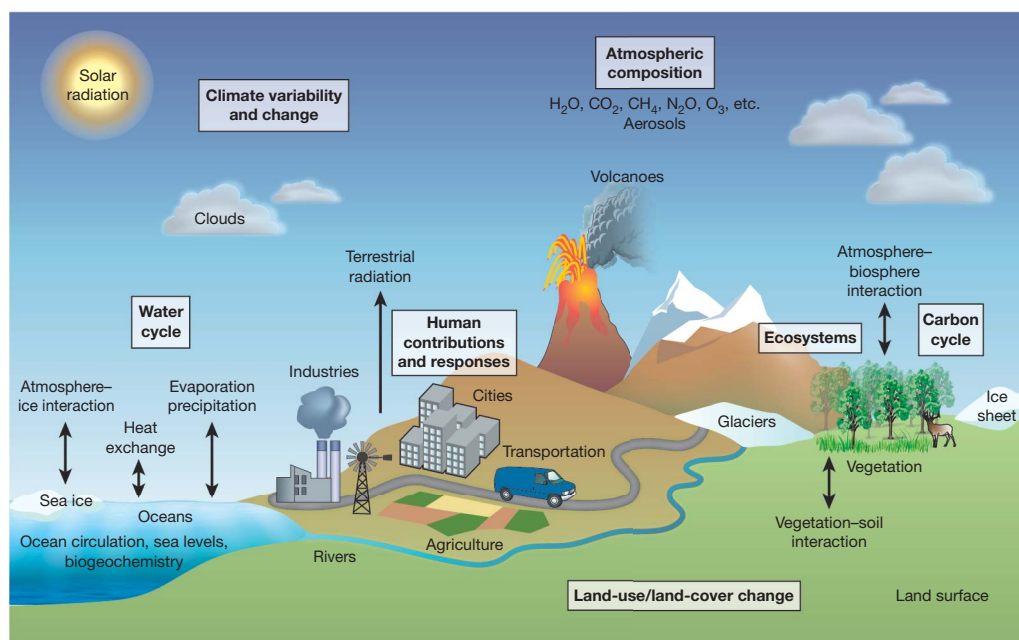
Solar radiation

Climate variability and change

Atmospheric composition

$H_2O$, $CO_2$, $CH_4$, $N_2O$, $O_3$, etc.
Aerosols

Volcanoes

Clouds

Terrestrial radiation

Atmosphere–biosphere interaction

Water cycle

Human contributions and responses

Ecosystems

Carbon cycle

Atmosphere–ice interaction

Evaporation precipitation

Industries

Cities

Ice sheet

Heat exchange

Transportation

Glaciers

Sea ice

Vegetation

Oceans

Ocean circulation, sea levels, biogeochemistry

Agriculture

Vegetation–soil interaction

Rivers

Land-use/land-cover change

Land surface